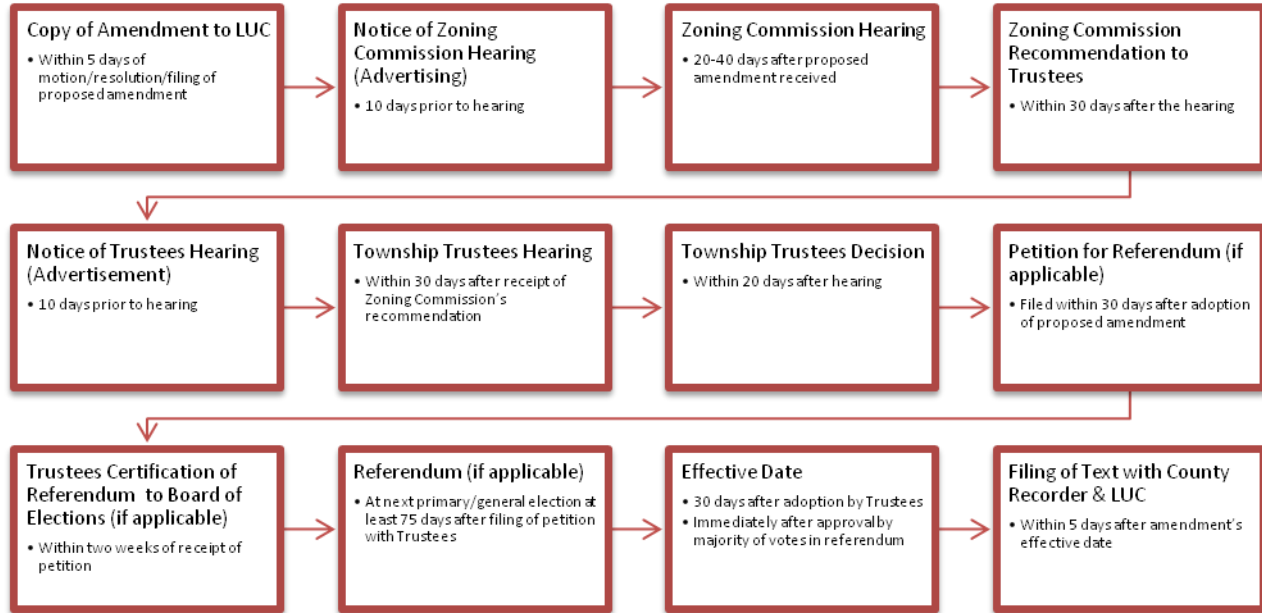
Copy of Amendment to LUC
• Within 5 days of motion/resolution/filing of proposed amendment

Notice of Zoning Commission Hearing (Advertising)
• 10 days prior to hearing

Zoning Commission Hearing
• 20-40 days after proposed amendment received

Zoning Commission Recommendation to Trustees
• Within 30 days after the hearing

Notice of Trustees Hearing (Advertisement)
• 10 days prior to hearing

Township Trustees Hearing
• Within 30 days after receipt of Zoning Commission's recommendation

Township Trustees Decision
• Within 20 days after hearing

Petition for Referendum (if applicable)
• Filed within 30 days after adoption of proposed amendment

Trustees Certification of Referendum to Board of Elections (if applicable)
• Within two weeks of receipt of petition

Referendum (if applicable)
• At next primary/general election at least 75 days after filing of petition with Trustees

Effective Date
• 30 days after adoption by Trustees
• Immediately after approval by majority of votes in referendum

Filing of Text with County Recorder & LUC
• Within 5 days after amendment's effective date